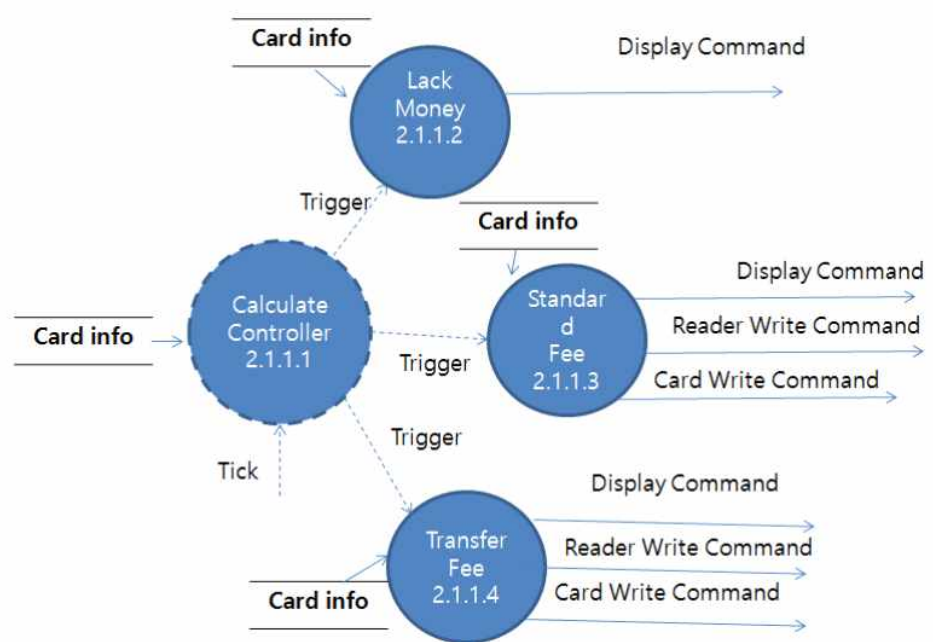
Card info

Lack Money 2.1.1.2

Display Command

Trigger

Card info

Display Command

Card info

Calculate Controller 2.1.1.1

Standar d Fee 2.1.1.3

Reader Write Command

Trigger

Card Write Command

Trigger

Tick

Display Command

Transfer Fee 2.1.1.4

Reader Write Command

Card info

Card Write Command